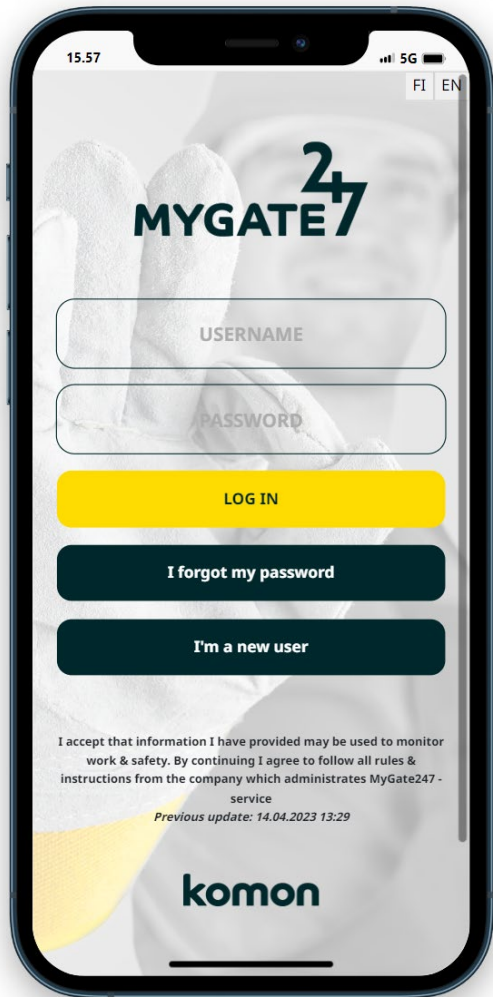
15.57
5G

FI EN

MYGATE 247

USERNAME

PASSWORD

LOG IN

I forgot my password

I'm a new user

I accept that information I have provided may be used to monitor work & safety. By continuing I agree to follow all rules & instructions from the company which administrates MyGate247 - service
*Previous update: 14.04.2023 13:29*

komon